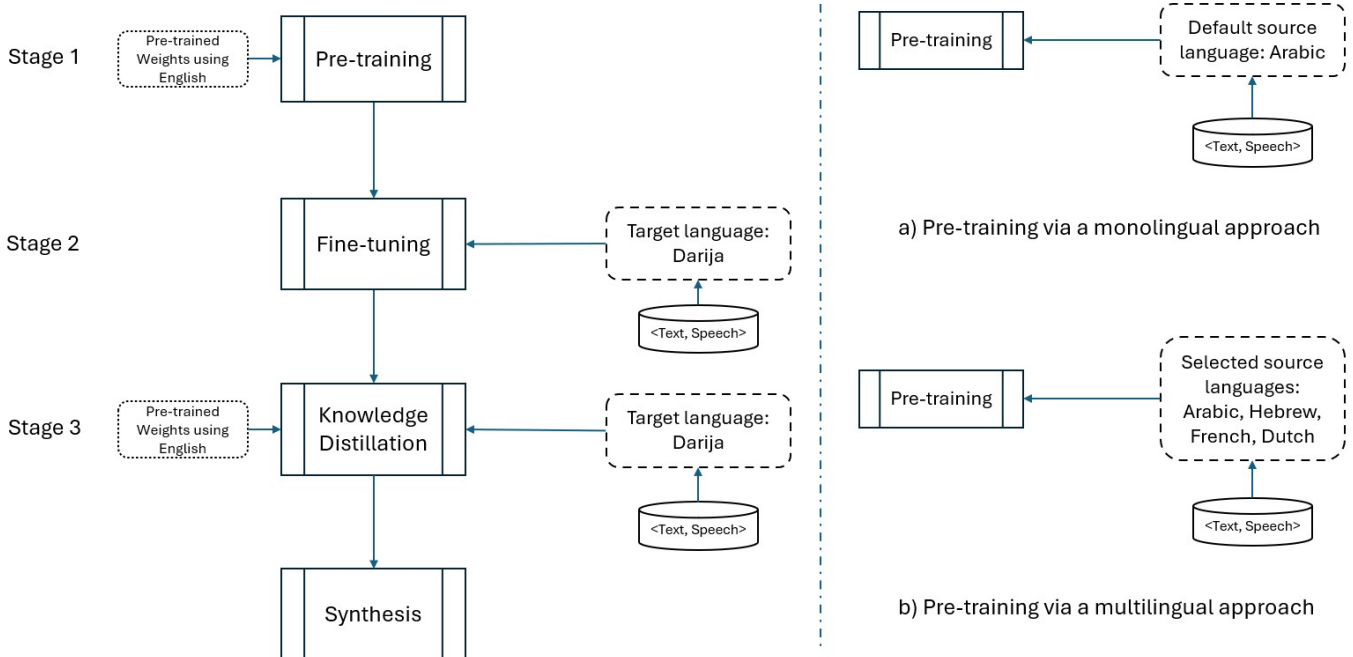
Stage 1

Pre-trained Weights using English

Pre-training

Stage 2

Fine-tuning

Target language: Darija

<Text, Speech>

Stage 3

Pre-trained Weights using English

Knowledge Distillation

Target language: Darija

<Text, Speech>

Synthesis

Pre-training

Default source language: Arabic

<Text, Speech>

a) Pre-training via a monolingual approach

Pre-training

Selected source languages: Arabic, Hebrew, French, Dutch

<Text, Speech>

b) Pre-training via a multilingual approach